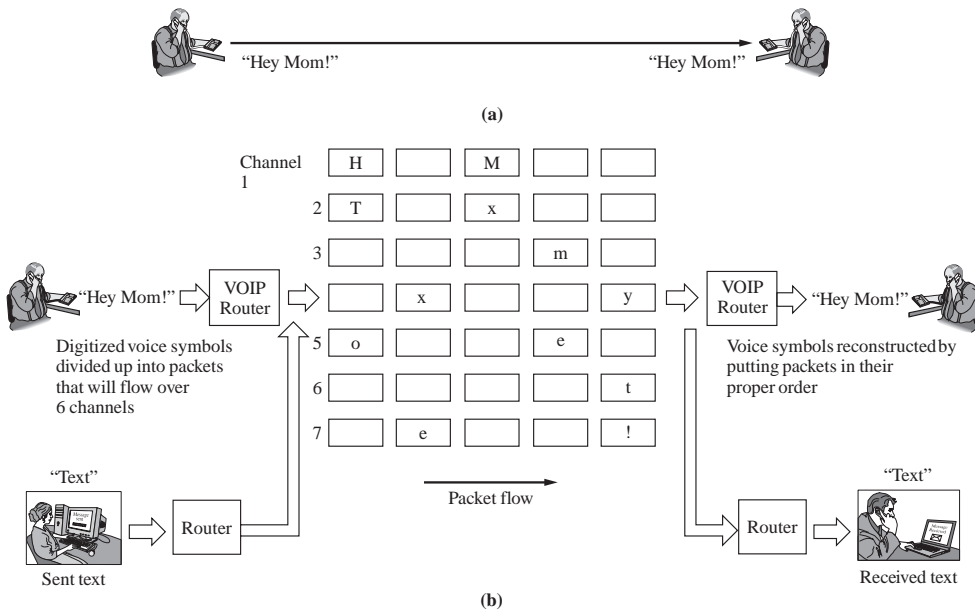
"Hey Mom!"

"Hey Mom!"

(a)

Channel 1

| H | | M | | |
|---|---|---|---|---|

2

| T | | x | | |
|---|---|---|---|---|

3

| | | | m | |
|---|---|---|---|---|

| | x | | | y |
|---|---|---|---|---|

5

| o | | | e | |
|---|---|---|---|---|

6

| | | | | t |
|---|---|---|---|---|

7

| | e | | | ! |
|---|---|---|---|---|

"Hey Mom!"

VOIP Router

Digitized voice symbols divided up into packets that will flow over 6 channels

VOIP Router

"Hey Mom!"

Voice symbols reconstructed by putting packets in their proper order

"Text"

Router

Sent text

Packet flow

Router

"Text"

Received text

(b)